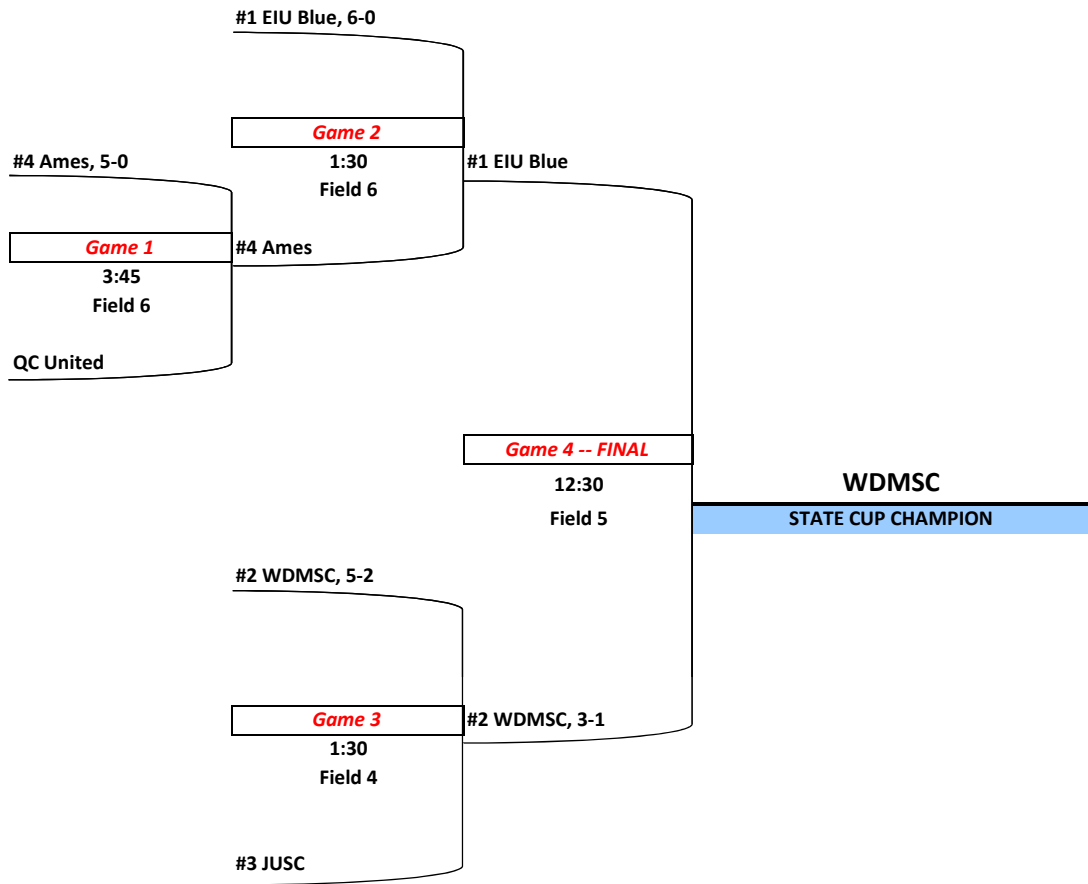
#1 EIU Blue, 6-0

Game 2
1:30
Field 6

#4 Ames, 5-0

#1 EIU Blue

Game 1
3:45
Field 6

#4 Ames

QC United

Game 4 -- FINAL
12:30
Field 5

WDMSC
STATE CUP CHAMPION

#2 WDMSC, 5-2

Game 3
1:30
Field 4

#2 WDMSC, 3-1

#3 JUSC